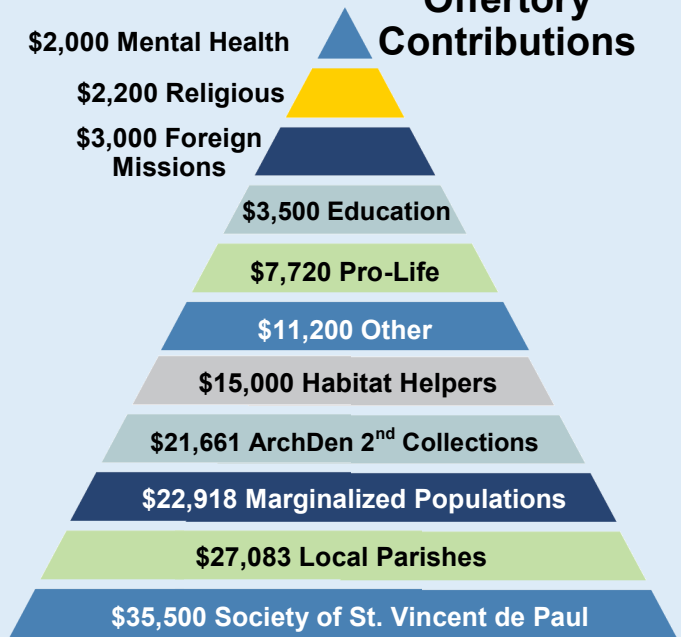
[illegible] Contributions

\$2,000 Mental Health

\$2,200 Religious

\$3,000 Foreign Missions

\$3,500 Education

\$7,720 Pro-Life

\$11,200 Other

\$15,000 Habitat Helpers

\$21,661 ArchDen 2$^{nd}$ Collections

\$22,918 Marginalized Populations

\$27,083 Local Parishes

\$35,500 Society of St. Vincent de Paul